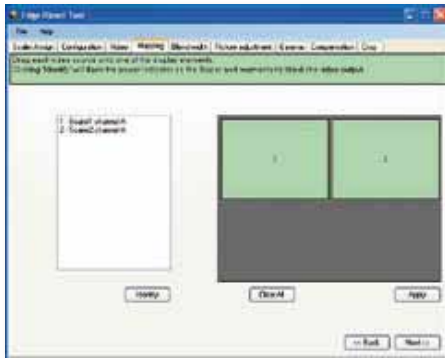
Edge Blend Tool

File Help

Enable Assign | Configuration | Video | Mapping | Blend-mode | Picture adjustment | Reserve | Compensation | Crop

Drag each video source onto one of the display elements.
Clicking 'Identify' will flash the source indicators on the display and elements to check the video output.

1 - Source1 channel A
2 - Source2 channel A

1

2

Identify

Clear All

Apply

<< Back

Next >>